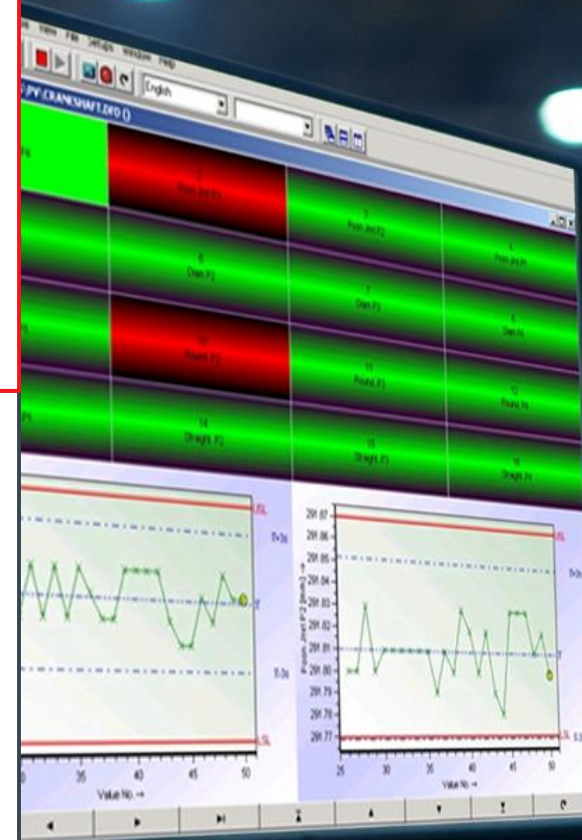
View File Setups Window Help

English

PV CRANKSHAFT.DFD ()

2
Posn.Jnrl.P1

3
Posn.Jnrl.P2

4
Posn.Jnrl.P4

6
Diam.P2

7
Diam.P3

8
Diam.P4

10
Round.P1

11
Round.P3

12
Round.P4

14
Straight.P2

15
Straight.P3

16
Straight.P4

USL

X+3s

X

X-3s

LSL

30 35 40 45 50
Value No. →

Posn.Jnrl.P2 [mm] →

291.87
291.86
291.85
291.84
291.83
291.82
291.81
291.80
291.79
291.78
291.77

USL

X+3s

X

LSL

25 30 35 40 45 50
Value No. →